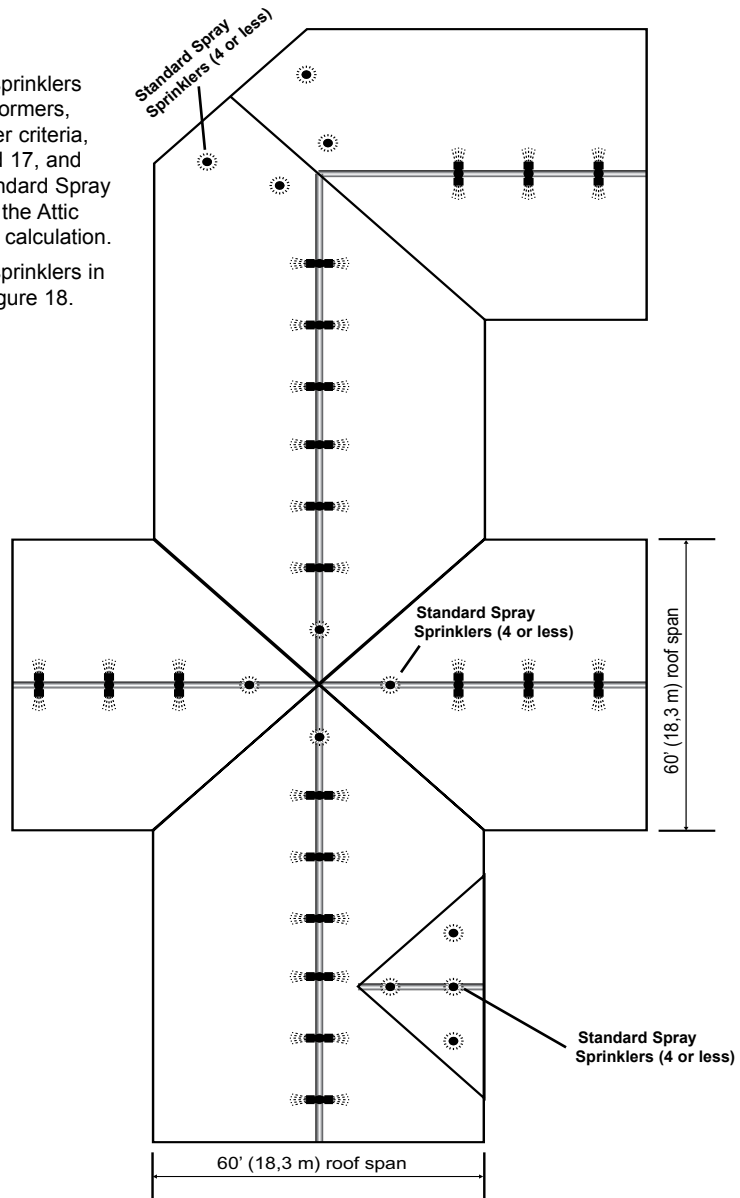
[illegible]prinklers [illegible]ormers, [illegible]er criteria, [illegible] 17, and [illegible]ndard Spray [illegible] the Attic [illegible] calculation.

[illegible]prinklers in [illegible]gure 18.

Standard Spray Sprinklers (4 or less)

Standard Spray Sprinklers (4 or less)

60' (18,3 m) roof span

Standard Spray Sprinklers (4 or less)

60' (18,3 m) roof span